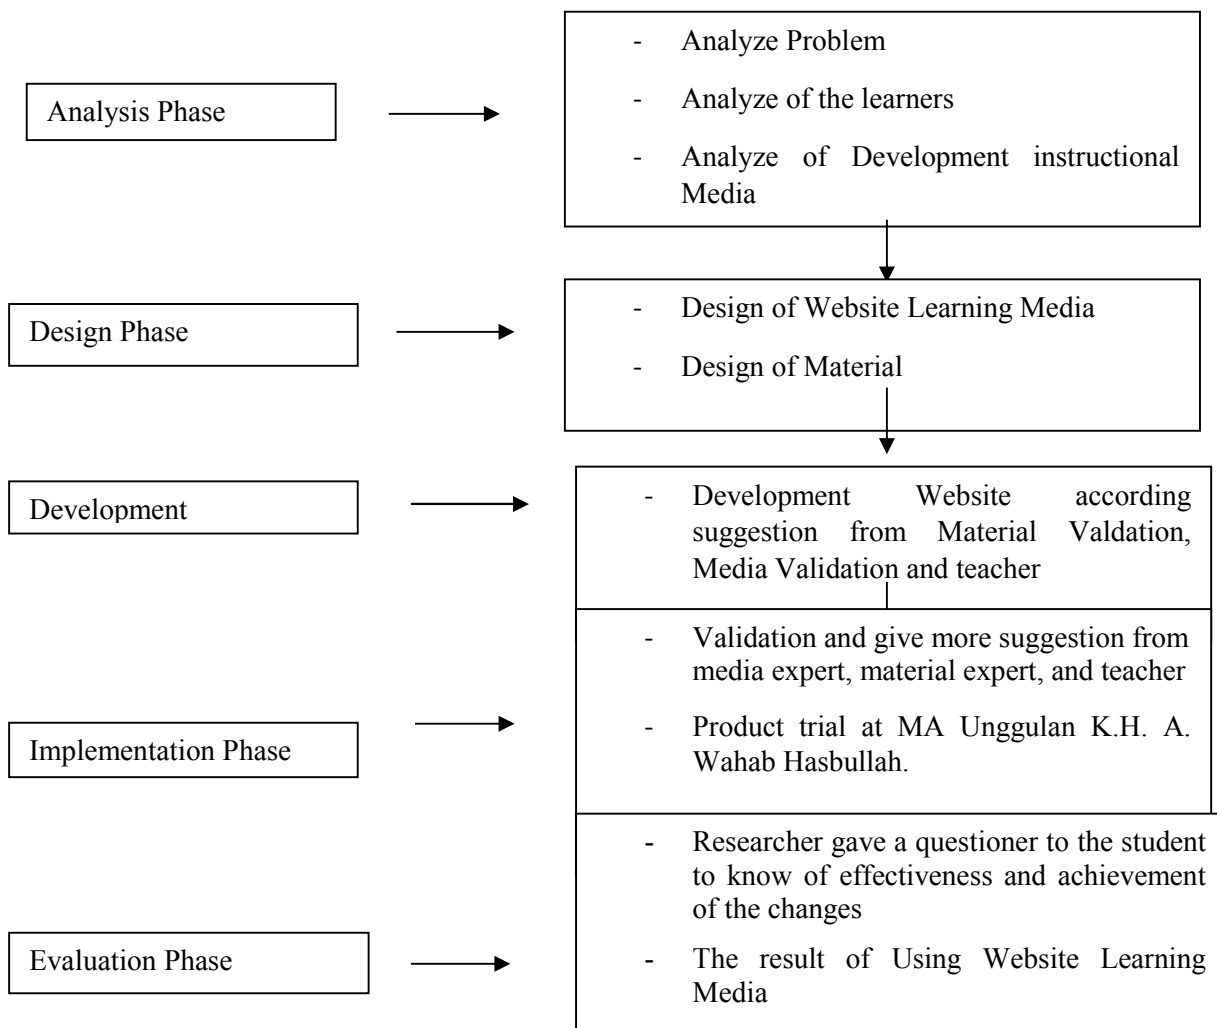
Analysis Phase

- Analyze Problem
- Analyze of the learners
- Analyze of Development instructional Media

Design Phase

- Design of Website Learning Media
- Design of Material

Development

- Development Website according suggestion from Material Valdation, Media Validation and teacher

- Validation and give more suggestion from media expert, material expert, and teacher
- Product trial at MA Unggulan K.H. A. Wahab Hasbullah.

Implementation Phase

- Researcher gave a questioner to the student to know of effectiveness and achievement of the changes
- The result of Using Website Learning Media

Evaluation Phase